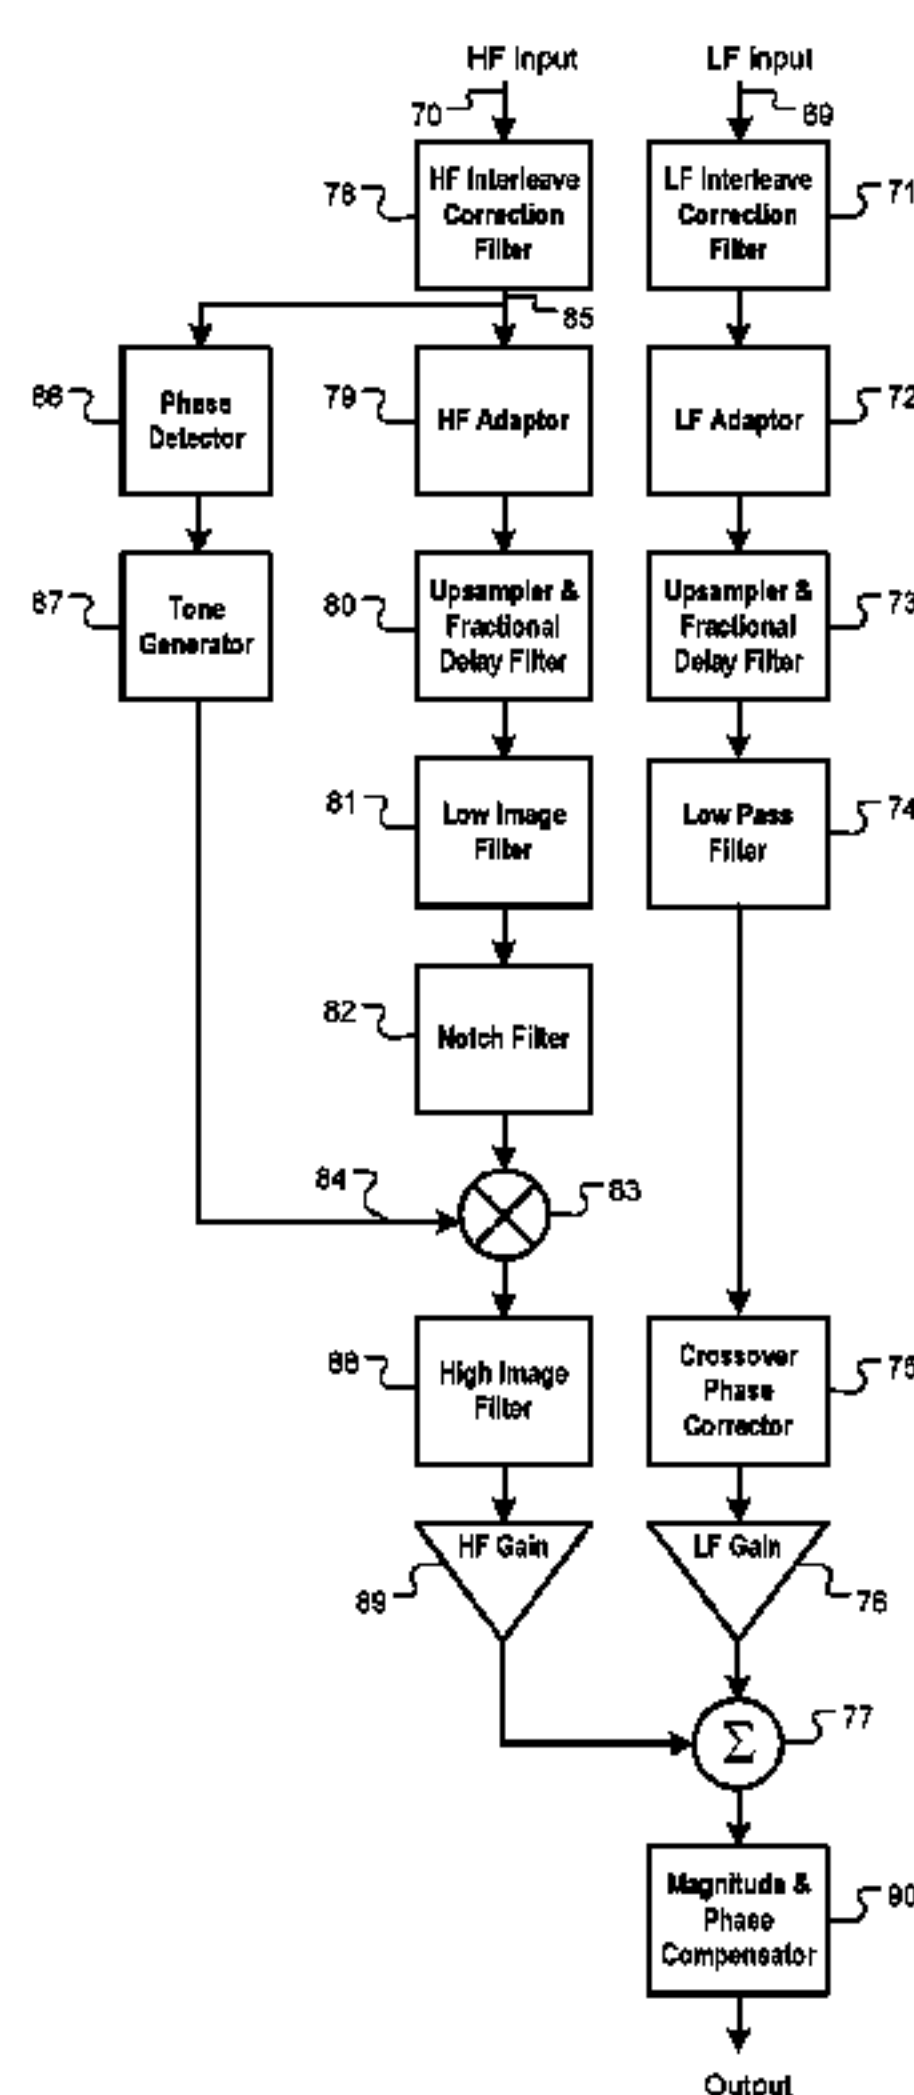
HF Input
70
LF Input
69
78
HF Interleave Correction Filter
LF Interleave Correction Filter
71
85
86
Phase Detector
79
HF Adaptor
LF Adaptor
72
87
Tone Generator
80
Upsampler & Fractional Delay Filter
Upsampler & Fractional Delay Filter
73
81
Low Image Filter
Low Pass Filter
74
82
Notch Filter
84
83
88
High Image Filter
Crossover Phase Corrector
75
HF Gain
LF Gain
89
76
$\Sigma$
77
Magnitude & Phase Compensator
90
Output